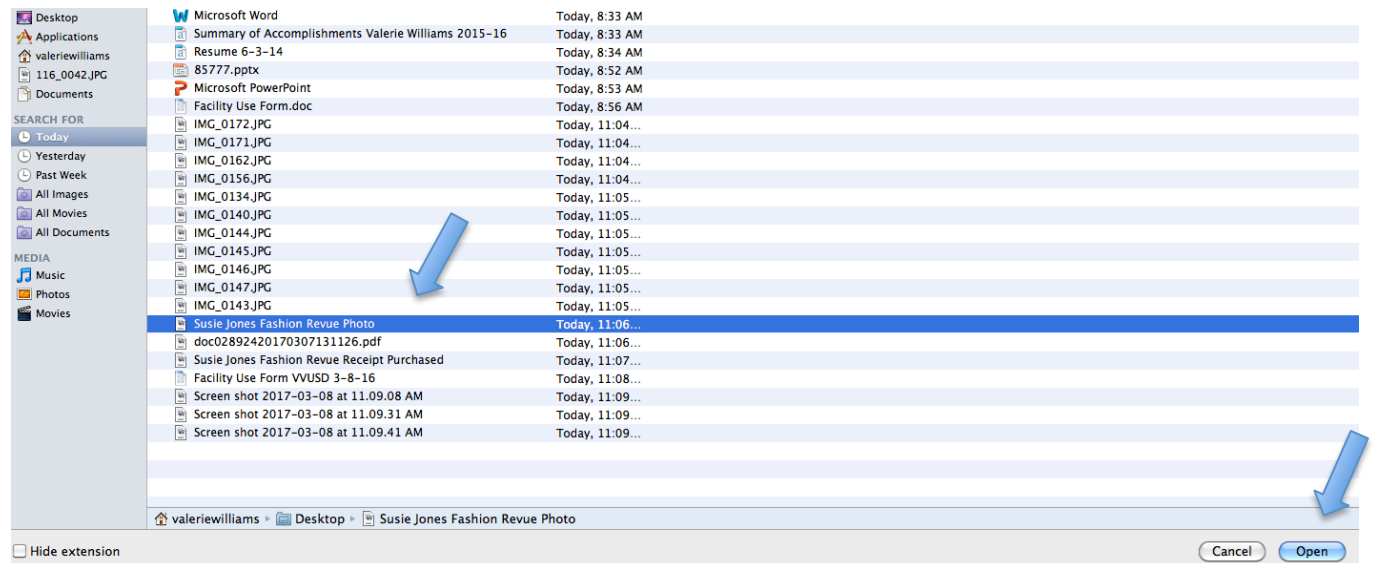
Desktop
Applications
valeriewilliams
116_0042.JPG
Documents
SEARCH FOR
Today
Yesterday
Past Week
All Images
All Movies
All Documents
MEDIA
Music
Photos
Movies

| | |
|---|---|
| Microsoft Word | Today, 8:33 AM |
| Summary of Accomplishments Valerie Williams 2015-16 | Today, 8:33 AM |
| Resume 6-3-14 | Today, 8:34 AM |
| 85777.pptx | Today, 8:52 AM |
| Microsoft PowerPoint | Today, 8:53 AM |
| Facility Use Form.doc | Today, 8:56 AM |
| IMG_0172.JPG | Today, 11:04... |
| IMG_0171.JPG | Today, 11:04... |
| IMG_0162.JPG | Today, 11:04... |
| IMG_0156.JPG | Today, 11:04... |
| IMG_0134.JPG | Today, 11:05... |
| IMG_0140.JPG | Today, 11:05... |
| IMG_0144.JPG | Today, 11:05... |
| IMG_0145.JPG | Today, 11:05... |
| IMG_0146.JPG | Today, 11:05... |
| IMG_0147.JPG | Today, 11:05... |
| IMG_0143.JPG | Today, 11:05... |
| Susie Jones Fashion Revue Photo | Today, 11:06... |
| doc02892420170307131126.pdf | Today, 11:06... |
| Susie Jones Fashion Revue Receipt Purchased | Today, 11:07... |
| Facility Use Form VVUSD 3-8-16 | Today, 11:08... |
| Screen shot 2017-03-08 at 11.09.08 AM | Today, 11:09... |
| Screen shot 2017-03-08 at 11.09.31 AM | Today, 11:09... |
| Screen shot 2017-03-08 at 11.09.41 AM | Today, 11:09... |

valeriewilliams ▸ Desktop ▸ Susie Jones Fashion Revue Photo

Hide extension
Cancel
Open